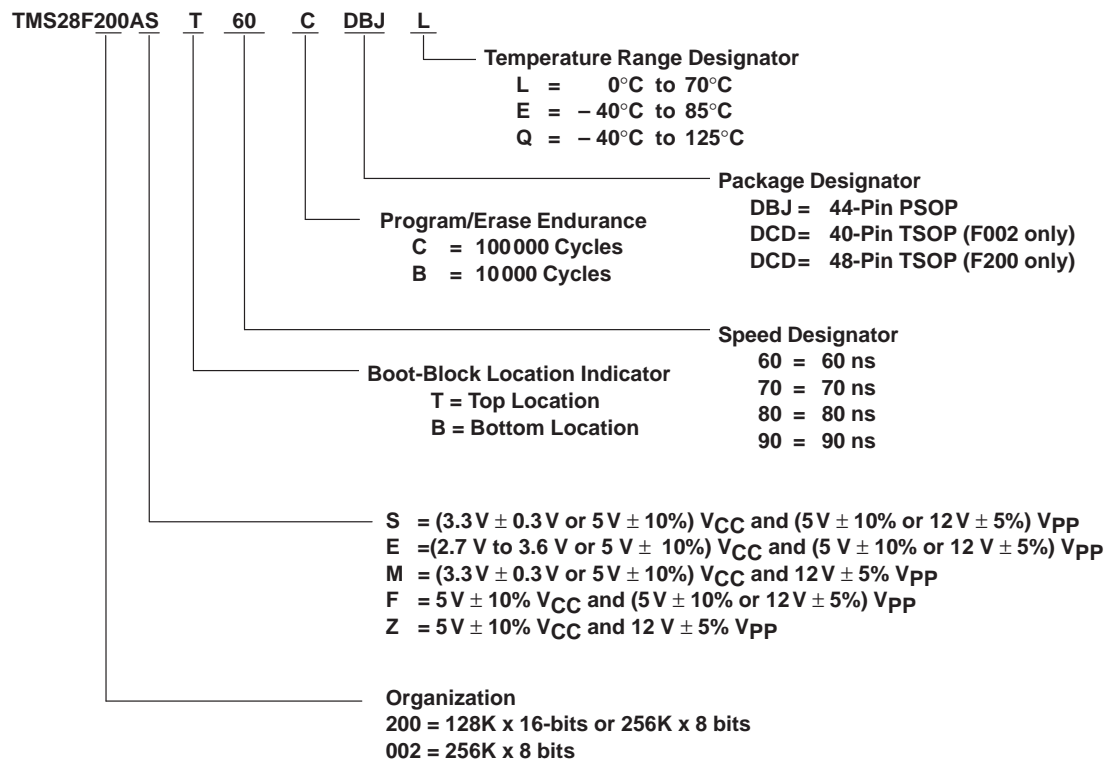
TMS28F200AS T 60 C DBJ L

Temperature Range Designator
L = 0°C to 70°C
E = – 40°C to 85°C
Q = – 40°C to 125°C

Package Designator
DBJ = 44-Pin PSOP
DCD= 40-Pin TSOP (F002 only)
DCD= 48-Pin TSOP (F200 only)

Program/Erase Endurance
C = 100 000 Cycles
B = 10 000 Cycles

Speed Designator
60 = 60 ns
70 = 70 ns
80 = 80 ns
90 = 90 ns

Boot-Block Location Indicator
T = Top Location
B = Bottom Location

S = (3.3 V $\pm$ 0.3 V or 5 V $\pm$ 10%) $V_{CC}$ and (5 V $\pm$ 10% or 12 V $\pm$ 5%) $V_{PP}$
E =(2.7 V to 3.6 V or 5 V $\pm$ 10%) $V_{CC}$ and (5 V $\pm$ 10% or 12 V $\pm$ 5%) $V_{PP}$
M = (3.3 V $\pm$ 0.3 V or 5 V $\pm$ 10%) $V_{CC}$ and 12 V $\pm$ 5% $V_{PP}$
F = 5 V $\pm$ 10% $V_{CC}$ and (5 V $\pm$ 10% or 12 V $\pm$ 5%) $V_{PP}$
Z = 5 V $\pm$ 10% $V_{CC}$ and 12 V $\pm$ 5% $V_{PP}$

Organization
200 = 128K x 16-bits or 256K x 8 bits
002 = 256K x 8 bits